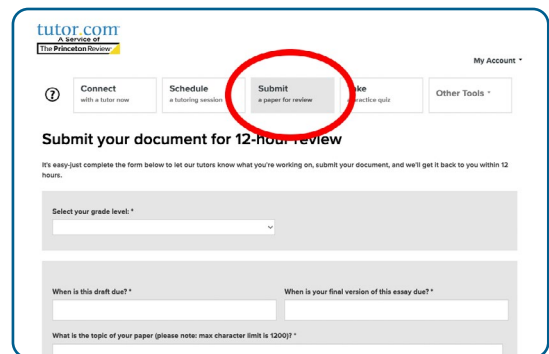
tutor.com
A service of
The Princeton Review

My Account

?

Connect
with a tutor now

Schedule
a tutoring session

Submit
a paper for review

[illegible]ake
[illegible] practice quiz

Other Tools

Submit your document for 12-hour review

It's easy-just complete the form below to let our tutors know what you're working on, submit your document, and we'll get it back to you within 12 hours.

Select your grade level: *

When is this draft due? *

When is your final version of this essay due? *

What is the topic of your paper (please note: max character limit is 1200)? *